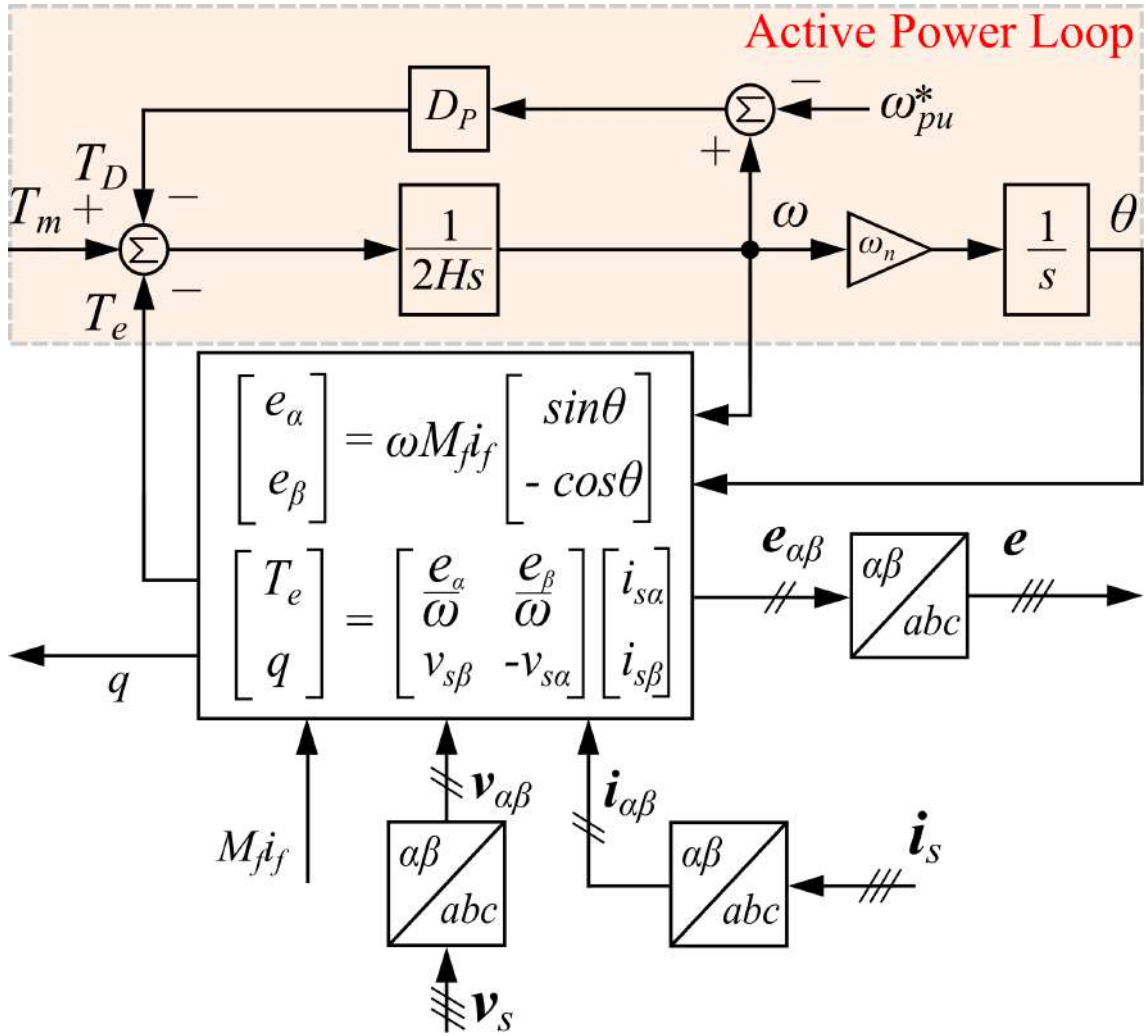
Active Power Loop

$D_P$

$\Sigma$

$-$

$\omega^*_{pu}$

$+$

$T_D$

$T_m$ $+$

$\Sigma$

$-$

$\frac{1}{2Hs}$

$\omega$

$\omega_n$

$\frac{1}{s}$

$\theta$

$-$

$T_e$

$\begin{bmatrix} e_\alpha \\ e_\beta \end{bmatrix} = \omega M_f i_f \begin{bmatrix} sin\theta \\ - cos\theta \end{bmatrix}$

$\begin{bmatrix} T_e \\ q \end{bmatrix} = \begin{bmatrix} \frac{e_\alpha}{\omega} & \frac{e_\beta}{\omega} \\ v_{s\beta} & -v_{s\alpha} \end{bmatrix} \begin{bmatrix} i_{s\alpha} \\ i_{s\beta} \end{bmatrix}$

$e_{\alpha\beta}$

$\alpha\beta$ $abc$

$e$

$q$

$M_f i_f$

$v_{\alpha\beta}$

$\alpha\beta$ $abc$

$v_s$

$i_{\alpha\beta}$

$\alpha\beta$ $abc$

$i_s$